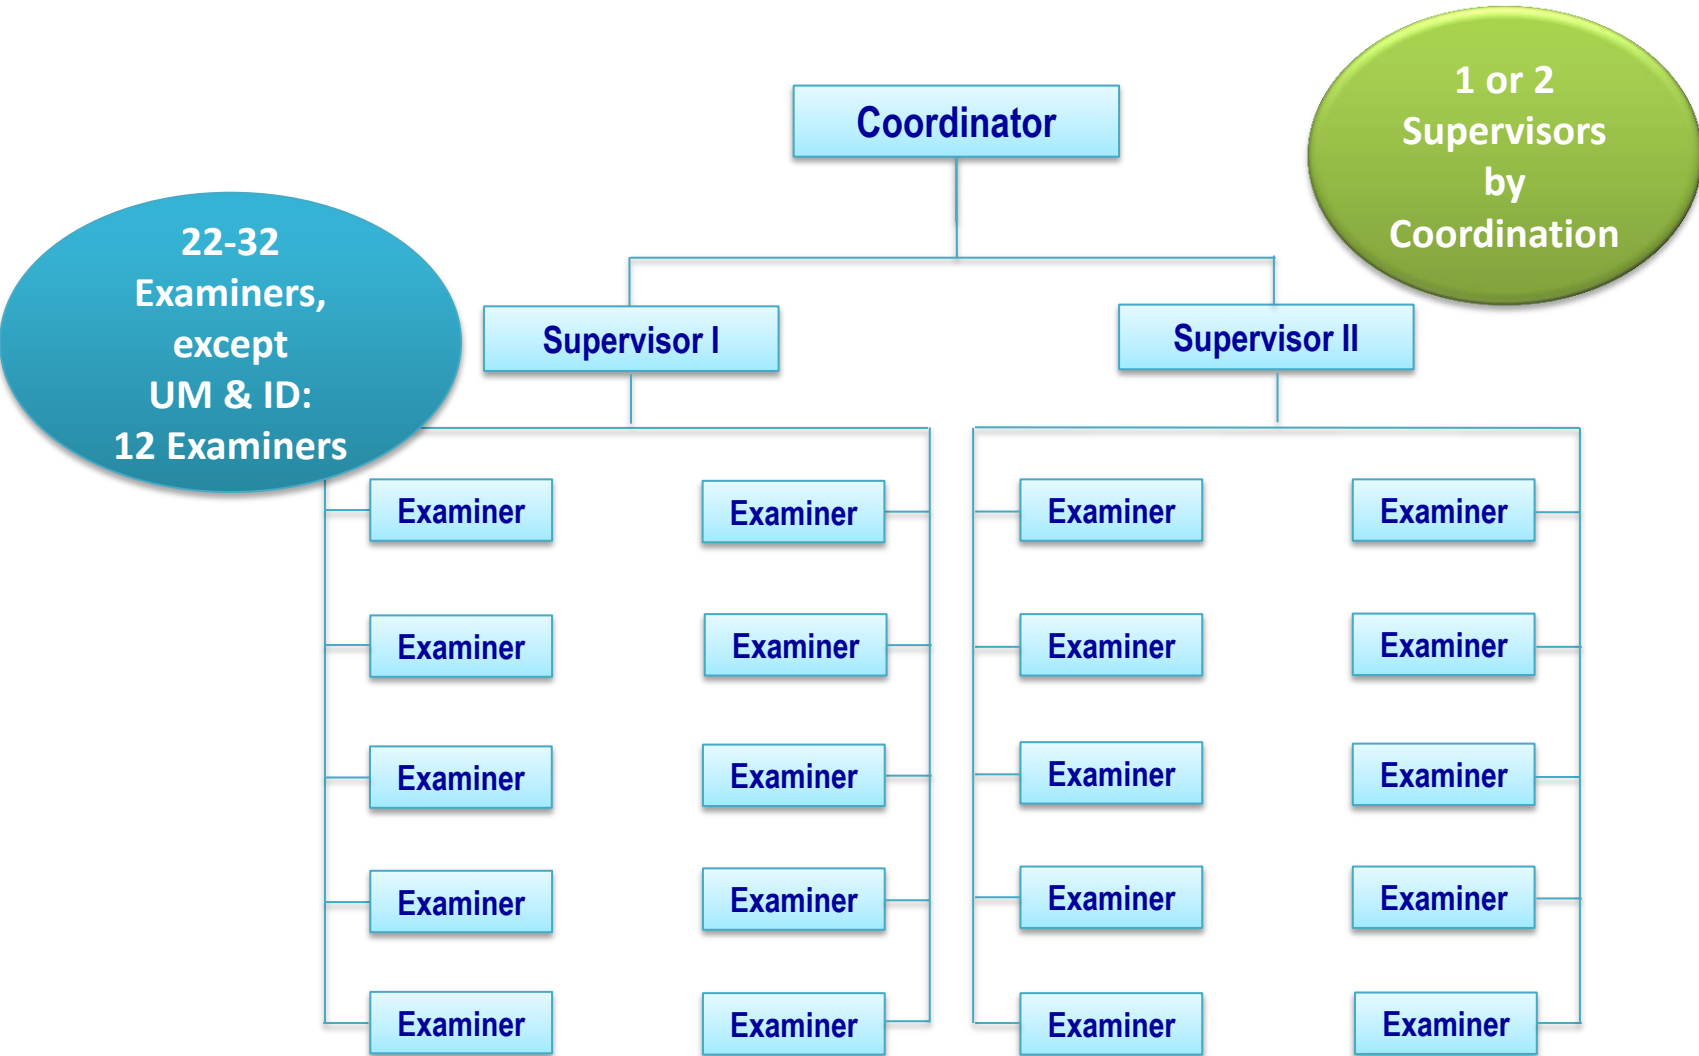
Coordinator

1 or 2 Supervisors by Coordination

22-32 Examiners, except UM & ID: 12 Examiners

Supervisor I

Supervisor II

Examiner

Examiner

Examiner

Examiner

Examiner

Examiner

Examiner

Examiner

Examiner

Examiner

Examiner

Examiner

Examiner

Examiner

Examiner

Examiner

Examiner

Examiner

Examiner

Examiner